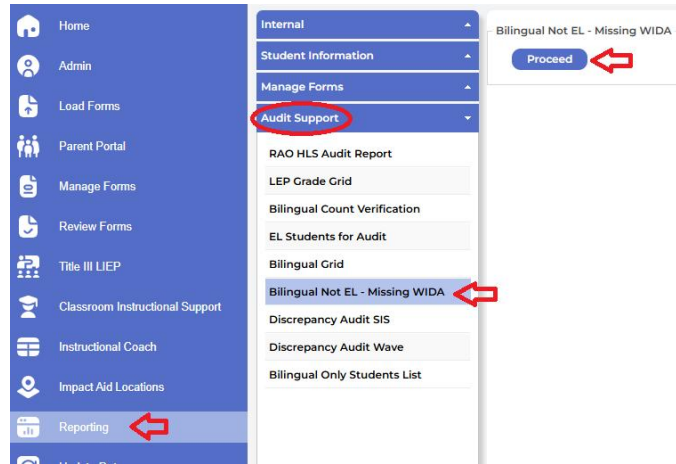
Home
Admin
Load Forms
Parent Portal
Manage Forms
Review Forms
Title III LIEP
Classroom Instructional Support
Instructional Coach
Impact Aid Locations
Reporting
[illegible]

Internal
Student Information
Manage Forms
Audit Support
RAO HLS Audit Report
LEP Grade Grid
Bilingual Count Verification
EL Students for Audit
Bilingual Grid
Bilingual Not EL - Missing WIDA
Discrepancy Audit SIS
Discrepancy Audit Wave
Bilingual Only Students List

Bilingual Not EL - Missing WIDA
Proceed